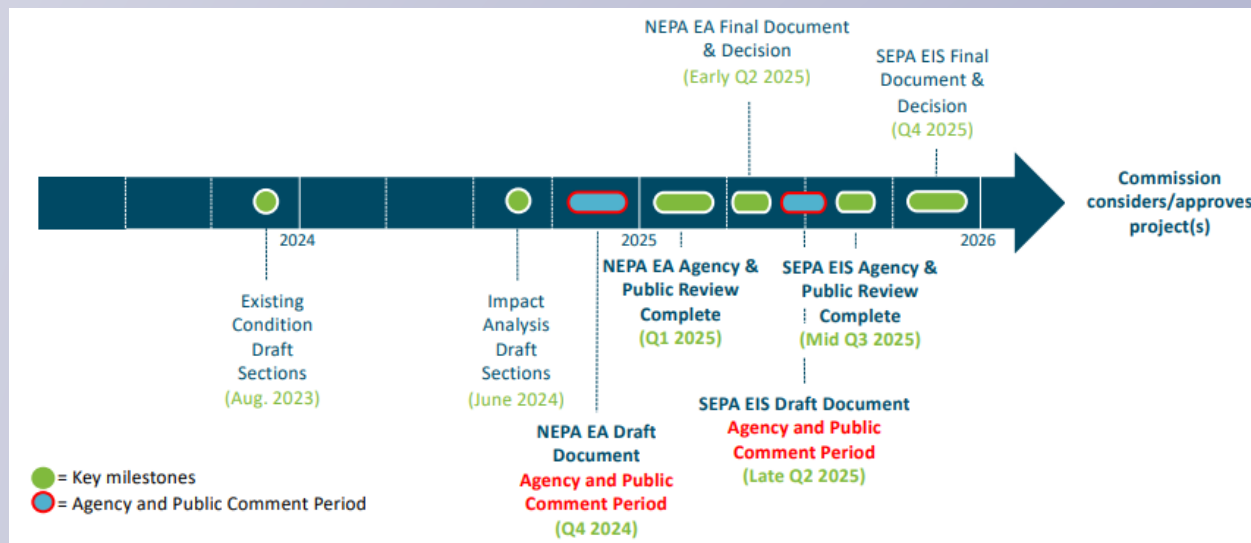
NEPA EA Final Document & Decision
(Early Q2 2025)

SEPA EIS Final Document & Decision
(Q4 2025)

Commission considers/approves project(s)

2024

2025

2026

Existing Condition Draft Sections
(Aug. 2023)

Impact Analysis Draft Sections
(June 2024)

NEPA EA Draft Document
Agency and Public Comment Period
(Q4 2024)

NEPA EA Agency & Public Review Complete
(Q1 2025)

SEPA EIS Agency & Public Review Complete
(Mid Q3 2025)

SEPA EIS Draft Document
Agency and Public Comment Period
(Late Q2 2025)

= Key milestones
= Agency and Public Comment Period